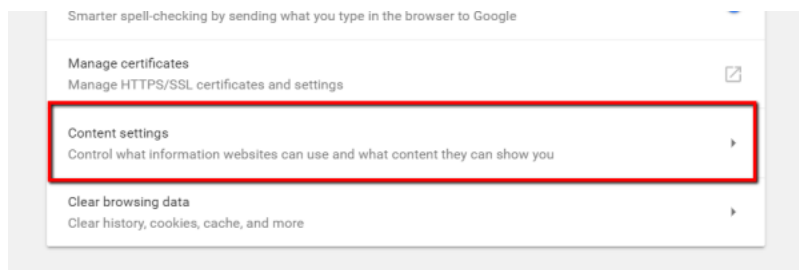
Smarter spell-checking by sending what you type in the browser to Google

Manage certificates
Manage HTTPS/SSL certificates and settings

Content settings
Control what information websites can use and what content they can show you

Clear browsing data
Clear history, cookies, cache, and more